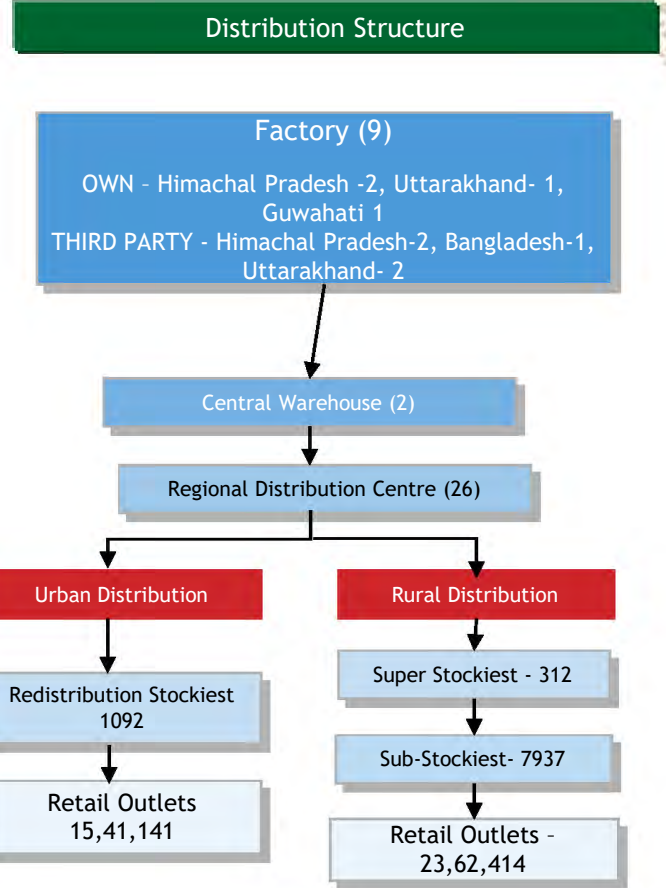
Distribution Structure

Factory (9)

OWN – Himachal Pradesh -2, Uttarakhand- 1, Guwahati 1
THIRD PARTY - Himachal Pradesh-2, Bangladesh-1, Uttarakhand- 2

Central Warehouse (2)

Regional Distribution Centre (26)

Urban Distribution

Redistribution Stockiest 1092

Retail Outlets 15,41,141

Rural Distribution

Super Stockiest - 312

Sub-Stockiest- 7937

Retail Outlets – 23,62,414